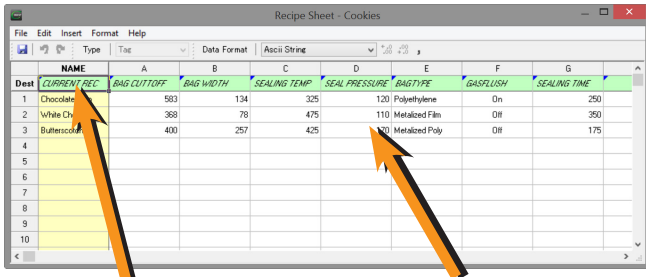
Recipe Sheet - Cookies

File Edit Insert Format Help

Type Tag Data Format Ascii String

| Dest | NAME | A | B | C | D | E | F | G |
|---|---|---|---|---|---|---|---|---|
| | CURRENT REC | BAG CUTTOFF | BAG WIDTH | SEALING TEMP | SEAL PRESSURE | BAGTYPE | GASFLUSH | SEALING TIME |
| 1 | Chocolate | 583 | 134 | 325 | 120 | Polyethylene | On | 250 |
| 2 | White Ch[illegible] | 368 | 78 | 475 | 110 | Metalized Film | Off | 350 |
| 3 | Butterscot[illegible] | 400 | 257 | 425 | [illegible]70 | Metalized Poly | Off | 175 |
| 4 | | | | | | | | |
| 5 | | | | | | | | |
| 6 | | | | | | | | |
| 7 | | | | | | | | |
| 8 | | | | | | | | |
| 9 | | | | | | | | |
| 10 | | | | | | | | |